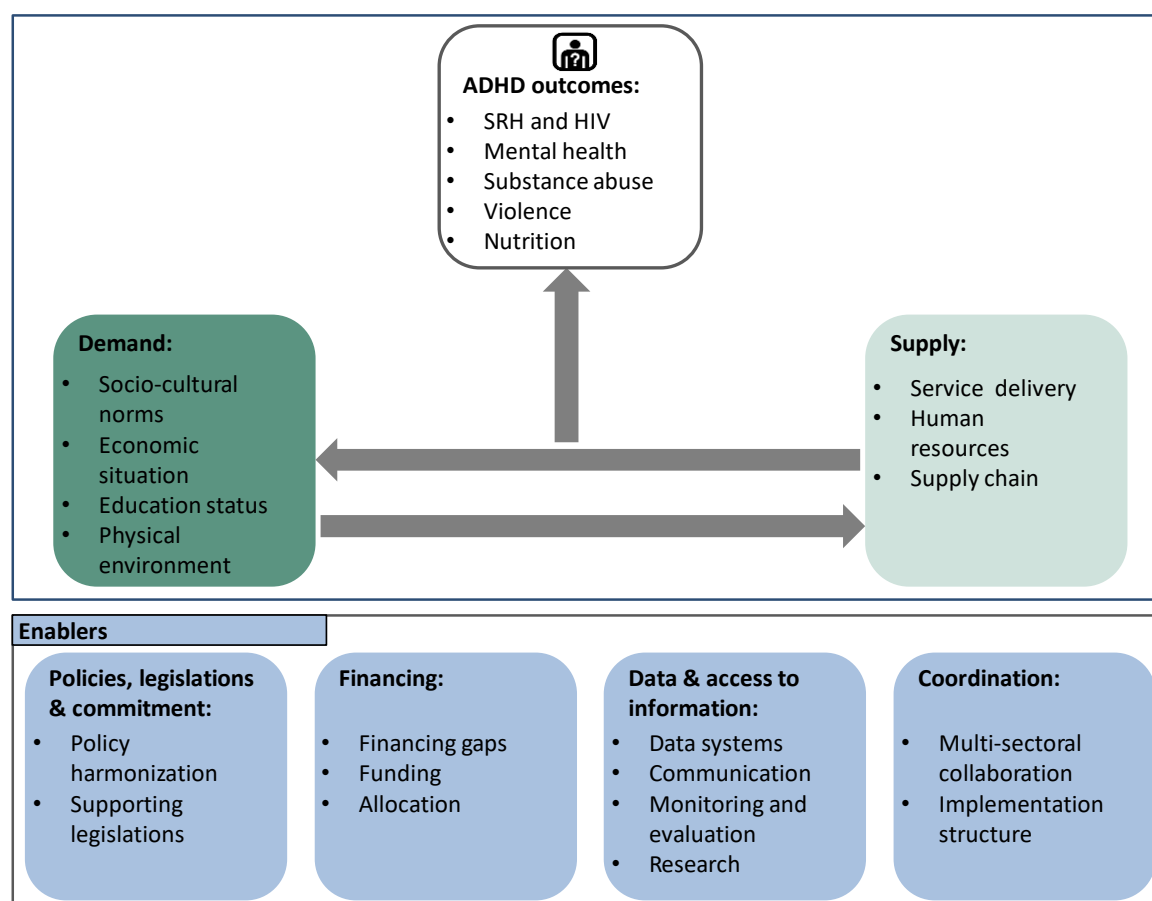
ADHD outcomes:
- SRH and HIV
- Mental health
- Substance abuse
- Violence
- Nutrition

Demand:
- Socio-cultural norms
- Economic situation
- Education status
- Physical environment

Supply:
- Service delivery
- Human resources
- Supply chain

Enablers

Policies, legislations & commitment:
- Policy harmonization
- Supporting legislations

Financing:
- Financing gaps
- Funding
- Allocation

Data & access to information:
- Data systems
- Communication
- Monitoring and evaluation
- Research

Coordination:
- Multi-sectoral collaboration
- Implementation structure